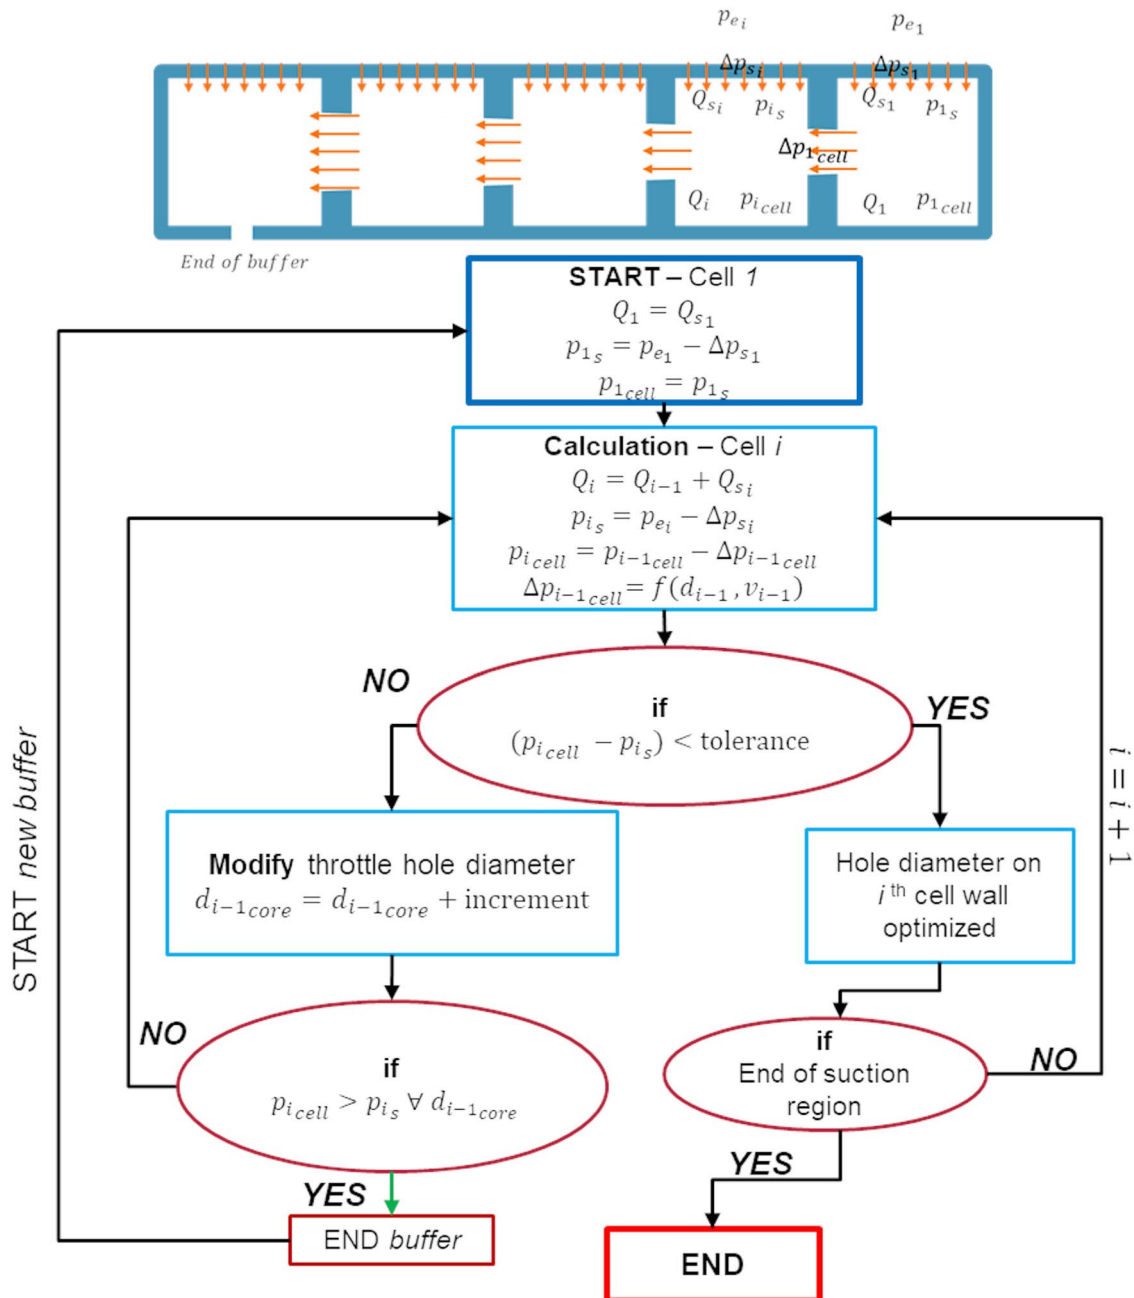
$p_{e_i}$ $p_{e_1}$

$\Delta p_{s_i}$ $\Delta p_{s_1}$

$Q_{s_i}$ $p_{i_s}$ $Q_{s_1}$ $p_{1_s}$

$\Delta p_{1_{cell}}$

$Q_i$ $p_{i_{cell}}$ $Q_1$ $p_{1_{cell}}$

End of buffer

**START** – Cell *1*
$Q_1 = Q_{s_1}$
$p_{1_s} = p_{e_1} - \Delta p_{s_1}$
$p_{1_{cell}} = p_{1_s}$

**Calculation** – Cell *i*
$Q_i = Q_{i-1} + Q_{s_i}$
$p_{i_s} = p_{e_i} - \Delta p_{s_i}$
$p_{i_{cell}} = p_{i-1_{cell}} - \Delta p_{i-1_{cell}}$
$\Delta p_{i-1_{cell}} = f(d_{i-1}, v_{i-1})$

NO

**if**
$(p_{i_{cell}} - p_{i_s}) < \text{tolerance}$

YES

START new buffer

$i = i + 1$

**Modify** throttle hole diameter
$d_{i-1_{core}} = d_{i-1_{core}} + \text{increment}$

Hole diameter on $i^{th}$ cell wall optimized

NO

**if**
$p_{i_{cell}} > p_{i_s} \; \forall \; d_{i-1_{core}}$

**if**
End of suction region

NO

YES

YES

END *buffer*

**END**